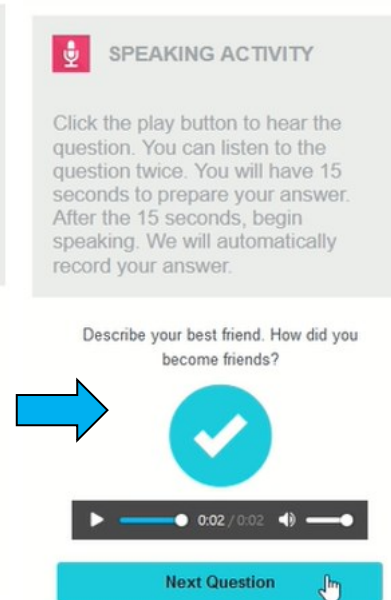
SPEAKING ACTIVITY

Click the play button to hear the question. You can listen to the question twice. You will have 15 seconds to prepare your answer. After the 15 seconds, begin speaking. We will automatically record your answer.

Describe your best friend. How did you become friends?

0:02 / 0:02

Next Question